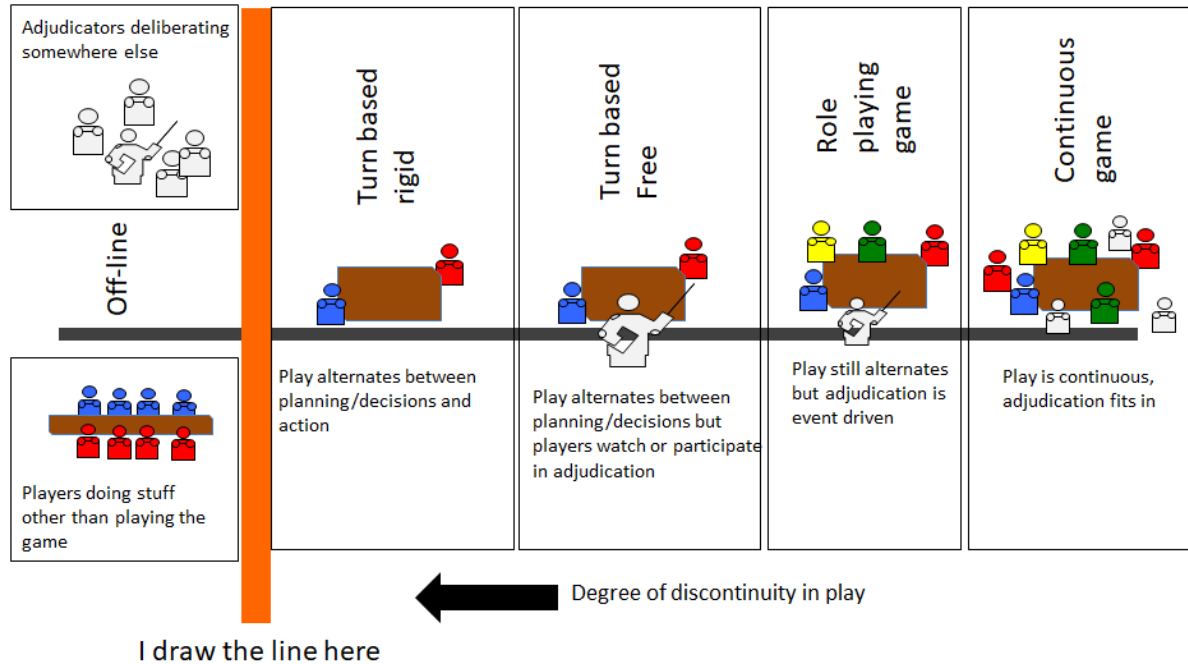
Adjudicators deliberating somewhere else

Off-line

Players doing stuff other than playing the game

Turn based rigid

Play alternates between planning/decisions and action

Turn based Free

Play alternates between planning/decisions but players watch or participate in adjudication

Role playing game

Play still alternates but adjudication is event driven

Continuous game

Play is continuous, adjudication fits in

Degree of discontinuity in play

I draw the line here